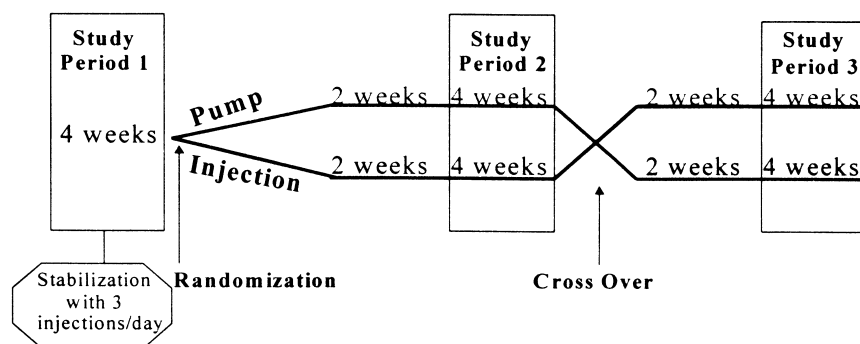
Study Period 1

4 weeks

Stabilization with 3 injections/day

Pump

Injection

Randomization

2 weeks

2 weeks

Study Period 2

4 weeks

4 weeks

Cross Over

2 weeks

2 weeks

Study Period 3

4 weeks

4 weeks